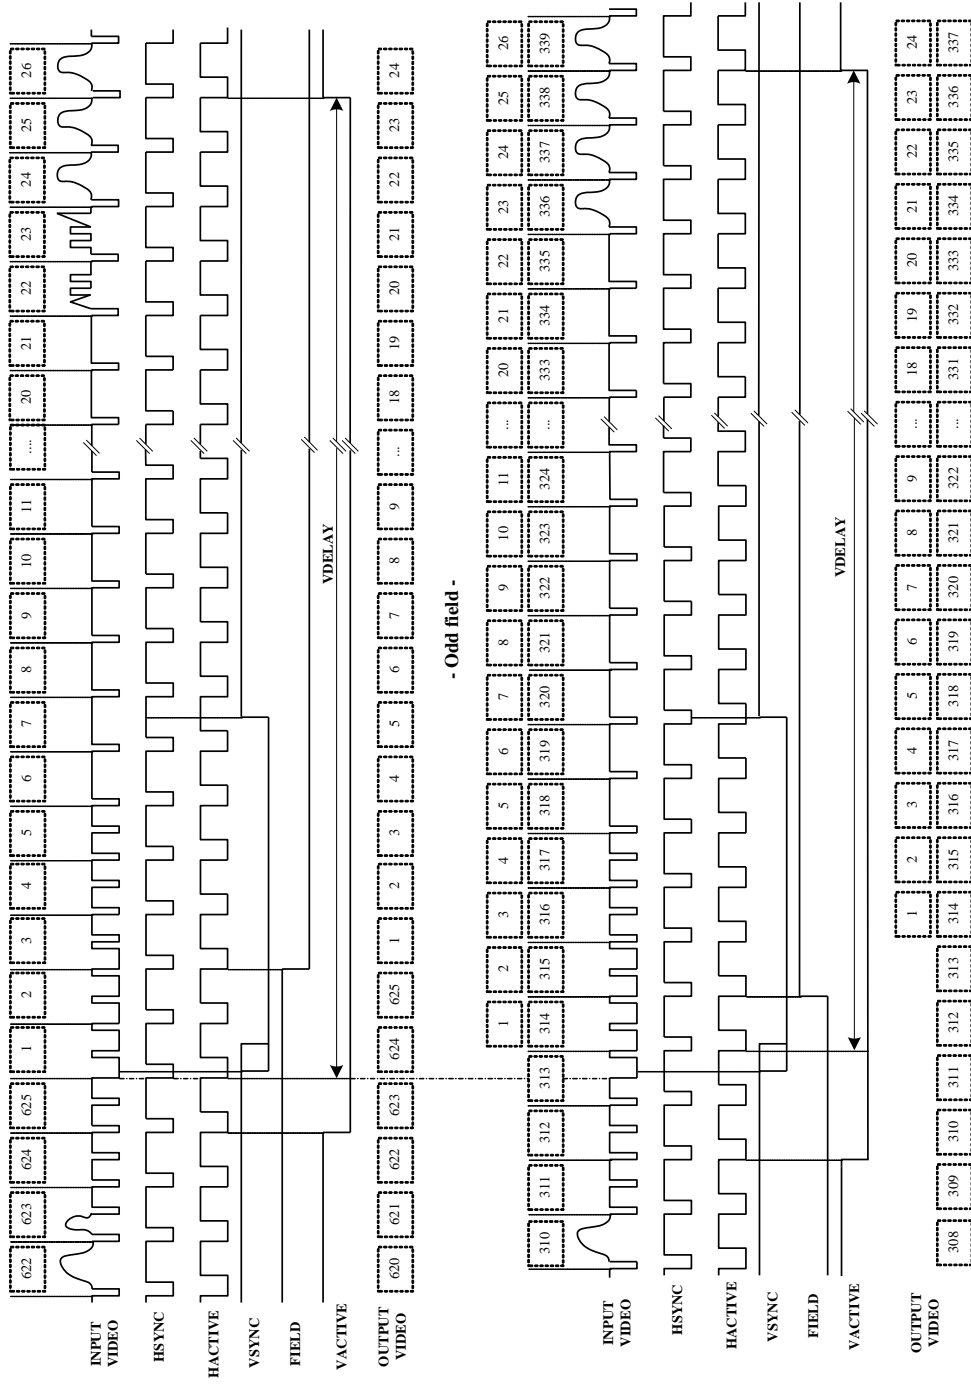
INPUT VIDEO
622 623 624 625 1 2 3 4 5 6 7 8 9 10 11 ... 20 21 22 23 24 25 26
HSYNC
HACTIVE
VSYNC
FIELD
VACTIVE
VDELAY
OUTPUT VIDEO
620 621 622 623 624 625 1 2 3 4 5 6 7 8 9 ... 18 19 20 21 22 23 24

- Odd field -

INPUT VIDEO
1 2 3 4 5 6 7 8 9 10 11 ... 20 21 22 23 24 25 26
310 311 312 313 314 315 316 317 318 319 320 321 322 323 324 ... 333 334 335 336 337 338 339
HSYNC
HACTIVE
VSYNC
FIELD
VACTIVE
VDELAY
OUTPUT VIDEO
1 2 3 4 5 6 7 8 9 ... 18 19 20 21 22 23 24
308 309 310 311 312 313 314 315 316 317 318 319 320 321 322 ... 331 332 333 334 335 336 337